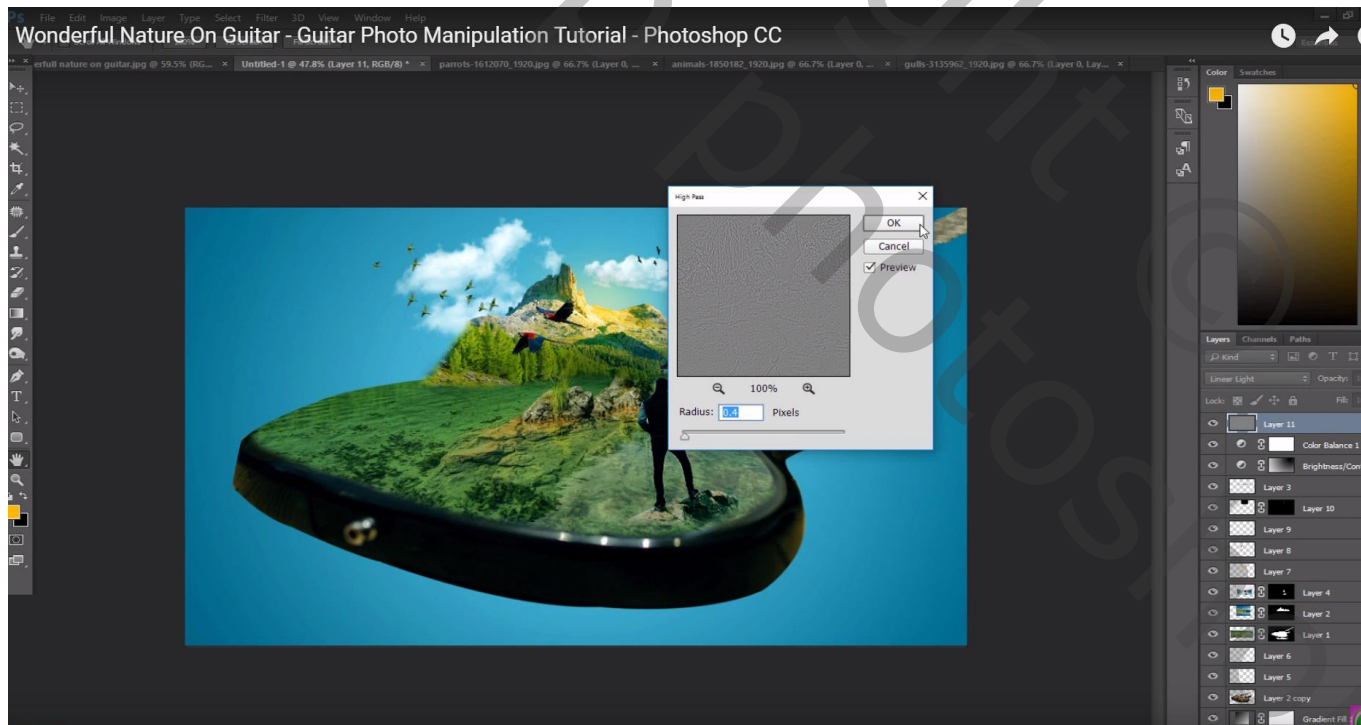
Wonderful Nature On Guitar - Guitar Photo Manipulation Tutorial - Photoshop CC

File Edit Image Layer Type Select Filter 3D View Window Help

erfull nature on guitar.jpg @ 59.5% (RG... × Untitled-1 @ 47.8% (Layer 11, RGB/8) * × parrots-1612070_1920.jpg @ 66.7% (Layer 0, ... × animals-1850182_1920.jpg @ 66.7% (Layer 0, ... × gulls-3135962_1920.jpg @ 66.7% (Layer 0, Lay... ×

High Pass

OK

Cancel

Preview

100%

Radius: 0.4 Pixels

Color Swatches

Layers Channels Paths

Kind

Linear Light Opacity:

Lock: Fill:

Layer 11

Color Balance 1

Brightness/Con

Layer 3

Layer 10

Layer 9

Layer 8

Layer 7

Layer 4

Layer 2

Layer 1

Layer 6

Layer 5

Layer 2 copy

Gradient Fill